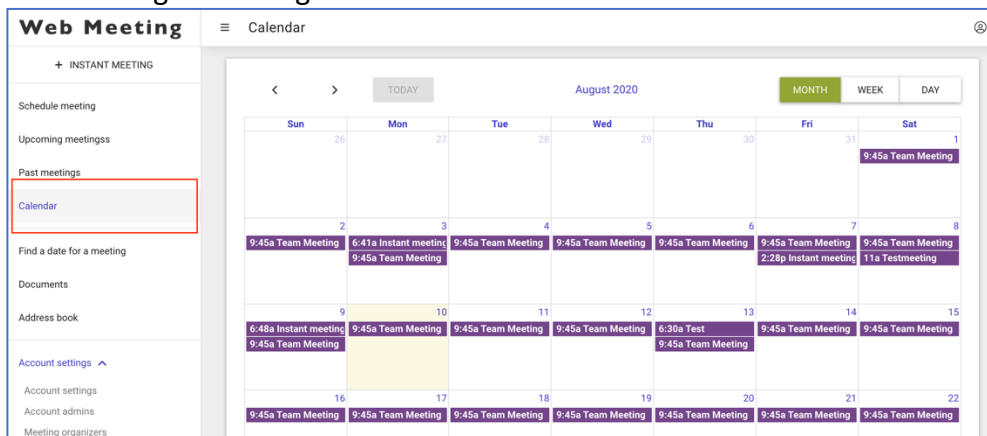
Web Meeting

≡ Calendar

+ INSTANT MEETING

Schedule meeting

Upcoming meetingss

Past meetings

Calendar

Find a date for a meeting

Documents

Address book

Account settings ^

Account settings

Account admins

Meeting organizers

< > TODAY August 2020 MONTH WEEK DAY

| Sun | Mon | Tue | Wed | Thu | Fri | Sat |
|---|---|---|---|---|---|---|
| 26 | 27 | 28 | 29 | 30 | 31 | 1 9:45a Team Meeting |
| 2 9:45a Team Meeting | 3 6:41a Instant meeting 9:45a Team Meeting | 4 9:45a Team Meeting | 5 9:45a Team Meeting | 6 9:45a Team Meeting | 7 9:45a Team Meeting 2:28p Instant meeting | 8 9:45a Team Meeting 11a Testmeeting |
| 9 6:48a Instant meeting 9:45a Team Meeting | 10 9:45a Team Meeting | 11 9:45a Team Meeting | 12 9:45a Team Meeting | 13 6:30a Test 9:45a Team Meeting | 14 9:45a Team Meeting | 15 9:45a Team Meeting |
| 16 9:45a Team Meeting | 17 9:45a Team Meeting | 18 9:45a Team Meeting | 19 9:45a Team Meeting | 20 9:45a Team Meeting | 21 9:45a Team Meeting | 22 9:45a Team Meeting |